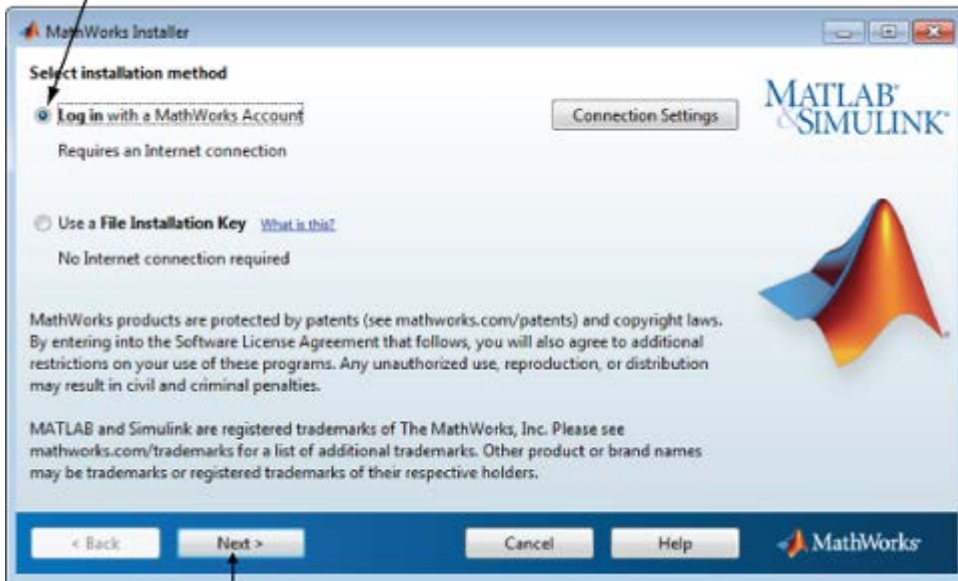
MathWorks Installer

Select installation method

Log in with a MathWorks Account

Connection Settings

MATLAB
&SIMULINK

Requires an Internet connection

Use a File Installation Key What is this?

No Internet connection required

MathWorks products are protected by patents (see mathworks.com/patents) and copyright laws. By entering into the Software License Agreement that follows, you will also agree to additional restrictions on your use of these programs. Any unauthorized use, reproduction, or distribution may result in civil and criminal penalties.

MATLAB and Simulink are registered trademarks of The MathWorks, Inc. Please see mathworks.com/trademarks for a list of additional trademarks. Other product or brand names may be trademarks or registered trademarks of their respective holders.

< Back Next > Cancel Help MathWorks